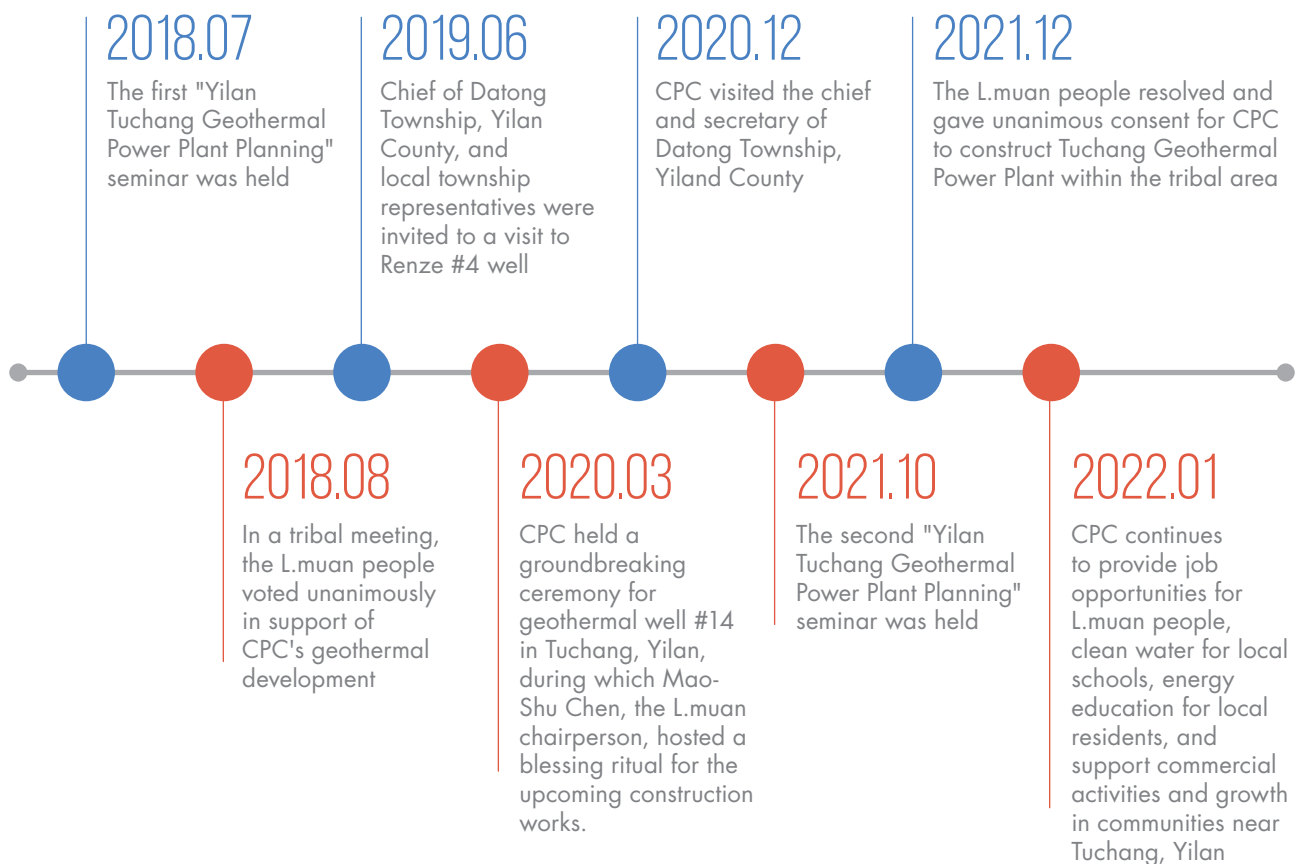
2018.07
The first "Yilan Tuchang Geothermal Power Plant Planning" seminar was held

2019.06
Chief of Datong Township, Yilan County, and local township representatives were invited to a visit to Renze #4 well

2020.12
CPC visited the chief and secretary of Datong Township, Yiland County

2021.12
The L.muan people resolved and gave unanimous consent for CPC to construct Tuchang Geothermal Power Plant within the tribal area

2018.08
In a tribal meeting, the L.muan people voted unanimously in support of CPC's geothermal development

2020.03
CPC held a groundbreaking ceremony for geothermal well #14 in Tuchang, Yilan, during which Mao-Shu Chen, the L.muan chairperson, hosted a blessing ritual for the upcoming construction works.

2021.10
The second "Yilan Tuchang Geothermal Power Plant Planning" seminar was held

2022.01
CPC continues to provide job opportunities for L.muan people, clean water for local schools, energy education for local residents, and support commercial activities and growth in communities near Tuchang, Yilan